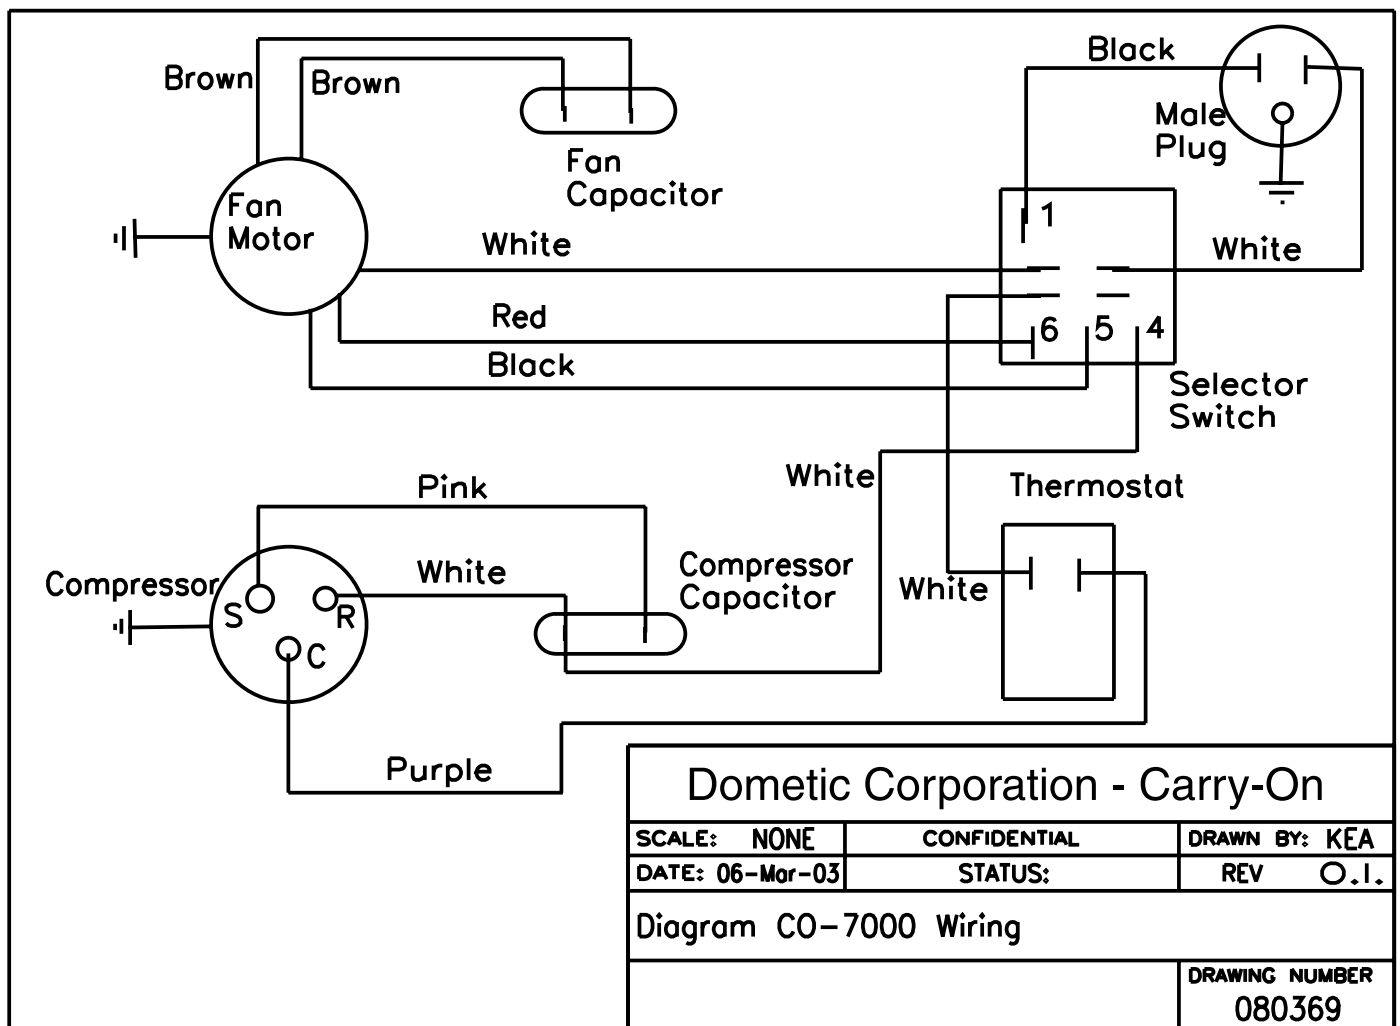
Brown

Brown

Fan Capacitor

Fan Motor

White

Red

Black

Black

Male Plug

1

White

6

5

4

Selector Switch

White

Thermostat

Pink

White

Compressor Capacitor

White

Compressor

S

R

C

Purple

Dometic Corporation - Carry-On

| SCALE: NONE | CONFIDENTIAL | DRAWN BY: KEA |
|---|---|---|
| DATE: 06-Mar-03 | STATUS: | REV O.I. |

Diagram CO-7000 Wiring

DRAWING NUMBER
080369